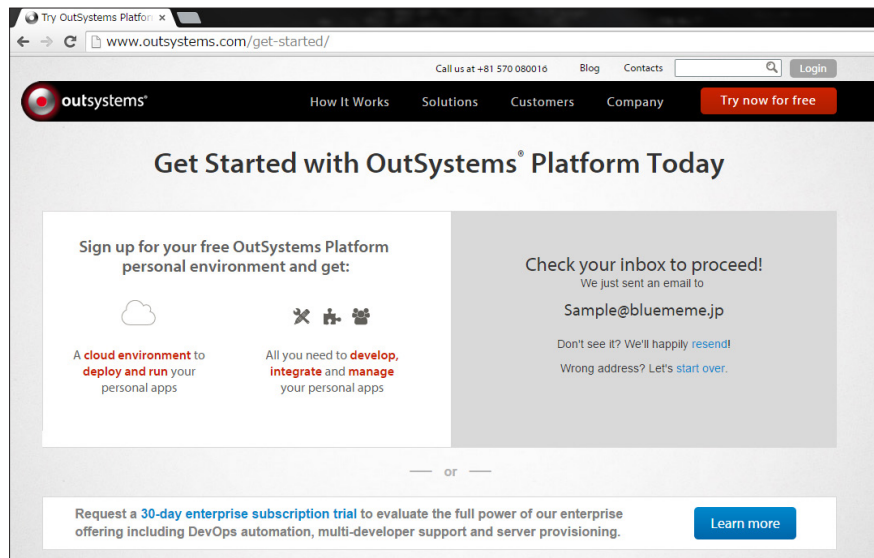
Try OutSystems Platfor ×

www.outsystems.com/get-started/

Call us at +81 570 080016 Blog Contacts Login

outsystems®

How It Works Solutions Customers Company Try now for free

Get Started with OutSystems® Platform Today

Sign up for your free OutSystems Platform personal environment and get:

A cloud environment to deploy and run your personal apps

All you need to develop, integrate and manage your personal apps

Check your inbox to proceed!
We just sent an email to

Sample@bluememe.jp

Don't see it? We'll happily resend!

Wrong address? Let's start over.

or

Request a 30-day enterprise subscription trial to evaluate the full power of our enterprise offering including DevOps automation, multi-developer support and server provisioning.

Learn more